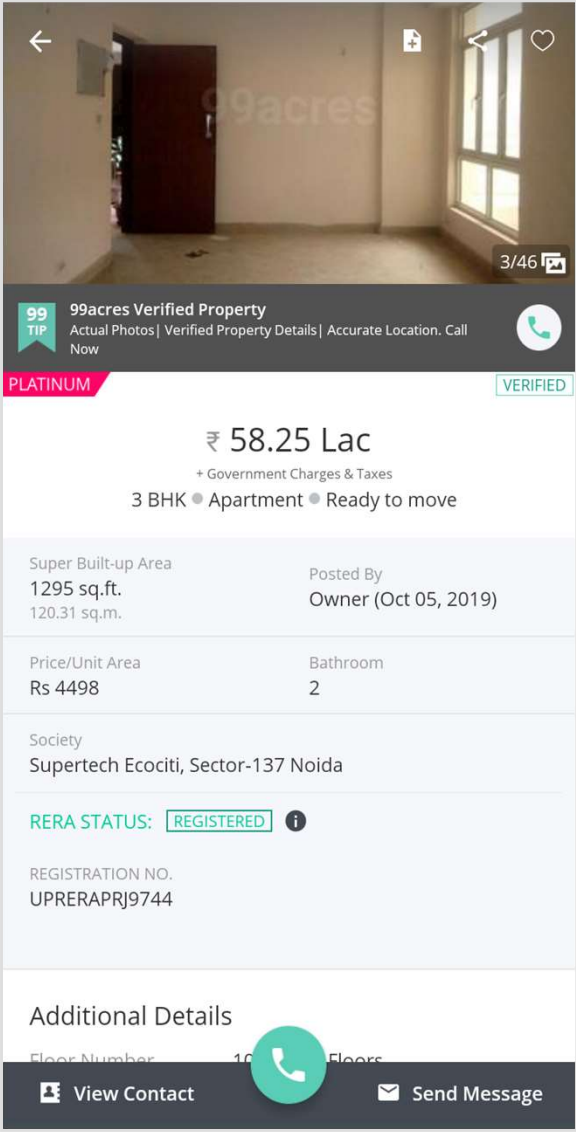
99acres

3/46

99 TIP

99acres Verified Property

Actual Photos| Verified Property Details| Accurate Location. Call Now

PLATINUM

VERIFIED

₹ 58.25 Lac

+ Government Charges & Taxes

3 BHK • Apartment • Ready to move

Super Built-up Area
1295 sq.ft.
120.31 sq.m.

Posted By
Owner (Oct 05, 2019)

Price/Unit Area
Rs 4498

Bathroom
2

Society
Supertech Ecociti, Sector-137 Noida

RERA STATUS: REGISTERED

REGISTRATION NO.
UPRERAPRJ9744

Additional Details

Floor Number 10 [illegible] Floors

View Contact

Send Message